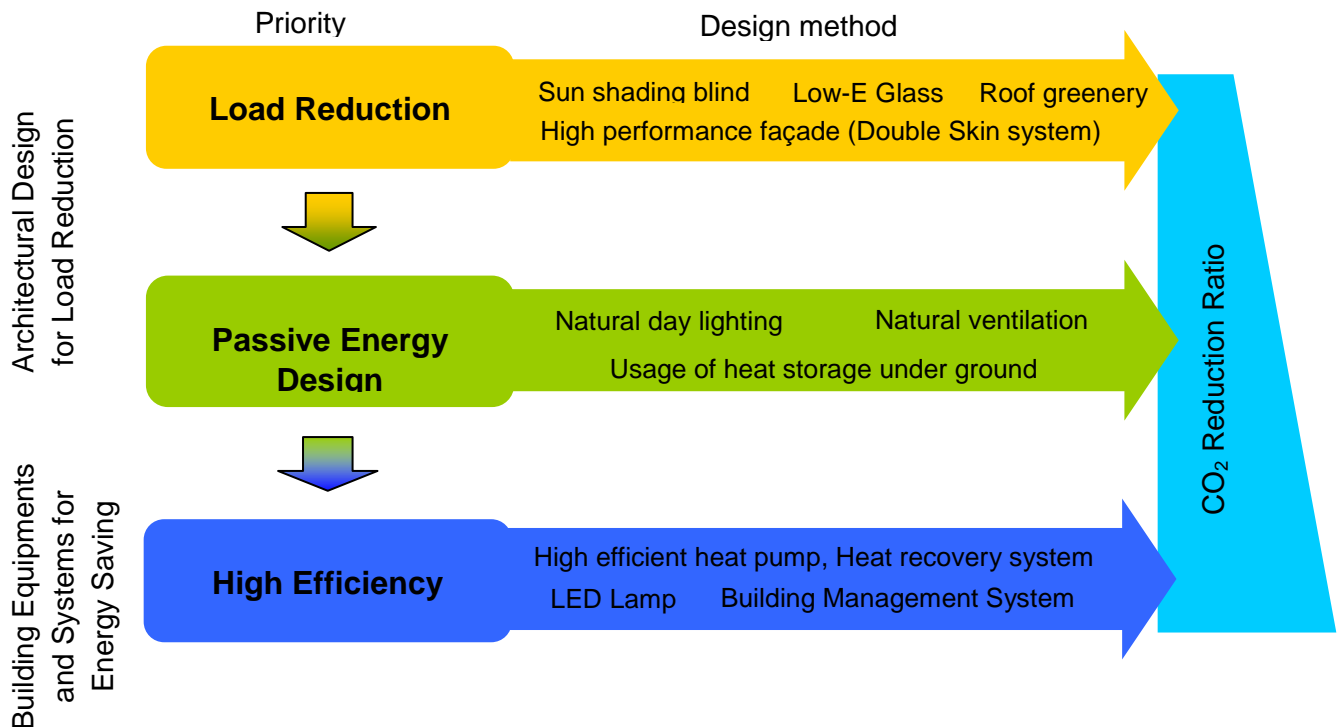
Priority

Design method

Architectural Design for Load Reduction

Load Reduction

Sun shading blind Low-E Glass Roof greenery

High performance façade (Double Skin system)

Passive Energy Design

Natural day lighting Natural ventilation

Usage of heat storage under ground

Building Equipments and Systems for Energy Saving

High Efficiency

High efficient heat pump, Heat recovery system

LED Lamp Building Management System

$CO_2$ Reduction Ratio